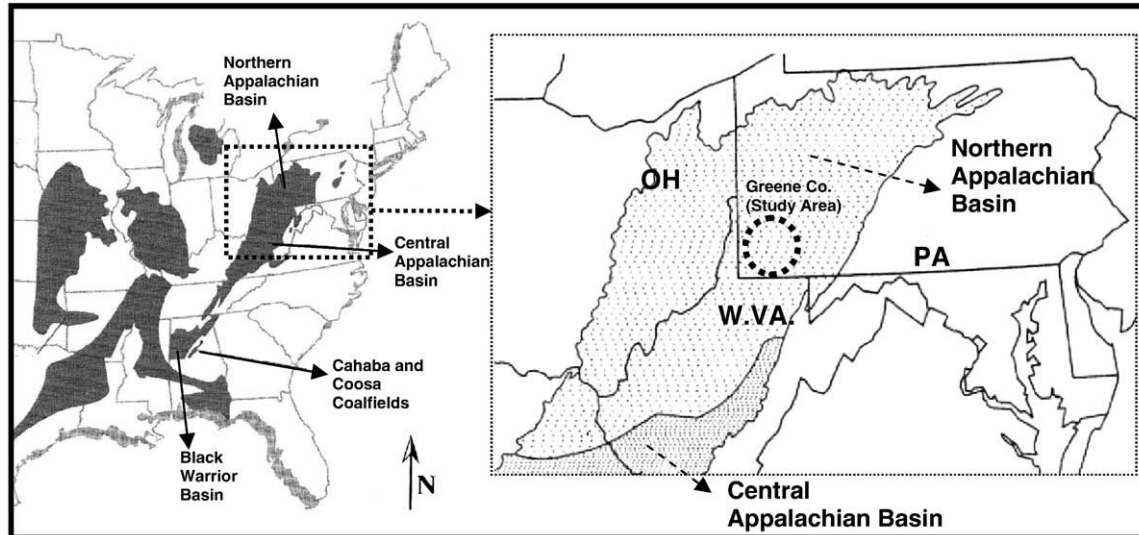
Northern Appalachian Basin

Central Appalachian Basin

Cahaba and Coosa Coalfields

Black Warrior Basin

N

OH

Greene Co. (Study Area)

Northern Appalachian Basin

PA

W.VA.

Central Appalachian Basin